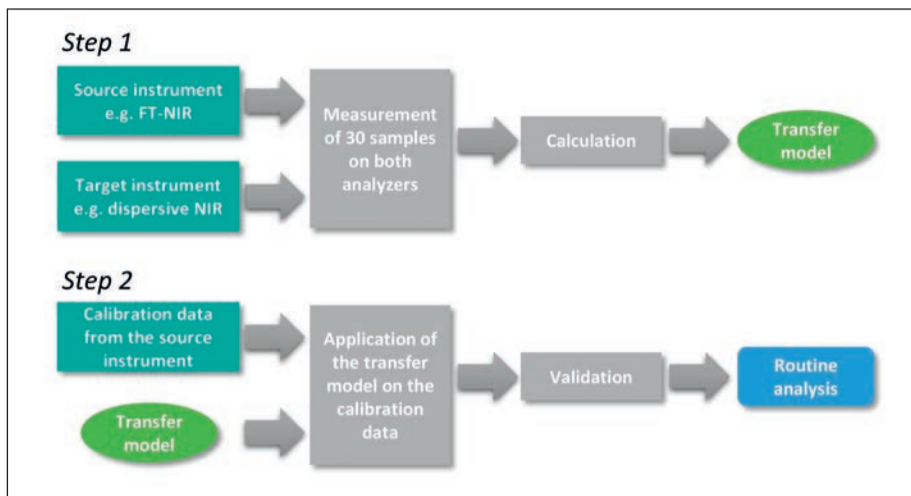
Step 1

Source instrument e.g. FT-NIR

Target instrument e.g. dispersive NIR

Measurement of 30 samples on both analyzers

Calculation

Transfer model

Step 2

Calibration data from the source instrument

Transfer model

Application of the transfer model on the calibration data

Validation

Routine analysis